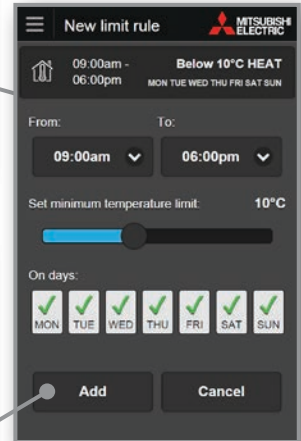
New limit rule

MITSUBISHI ELECTRIC

09:00am - 06:00pm

Below 10°C HEAT

MON TUE WED THU FRI SAT SUN

From:

To:

09:00am

06:00pm

Set minimum temperature limit:

10°C

On days:

MON TUE WED THU FRI SAT SUN

Add

Cancel